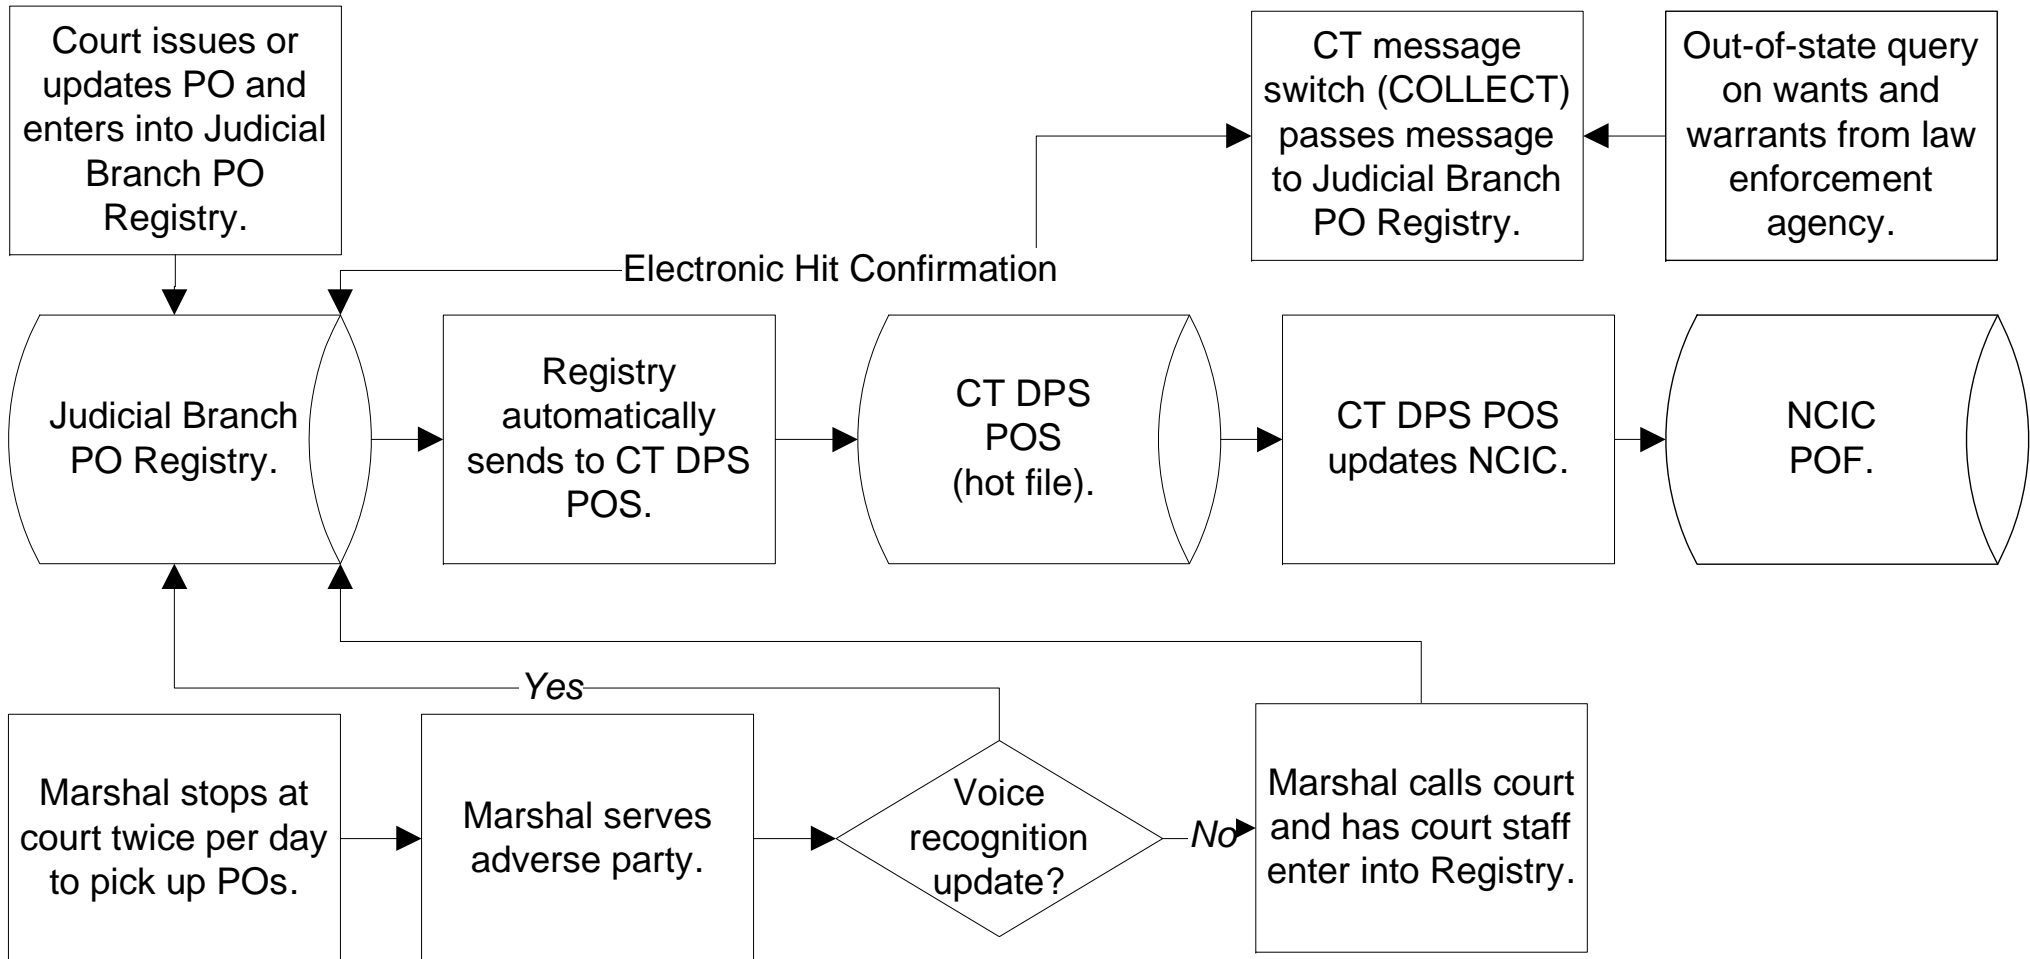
Court issues or updates PO and enters into Judicial Branch PO Registry.

CT message switch (COLLECT) passes message to Judicial Branch PO Registry.

Out-of-state query on wants and warrants from law enforcement agency.

Electronic Hit Confirmation

Judicial Branch PO Registry.

Registry automatically sends to CT DPS POS.

CT DPS POS (hot file).

CT DPS POS updates NCIC.

NCIC POF.

Yes

Marshal stops at court twice per day to pick up POs.

Marshal serves adverse party.

Voice recognition update?

No

Marshal calls court and has court staff enter into Registry.